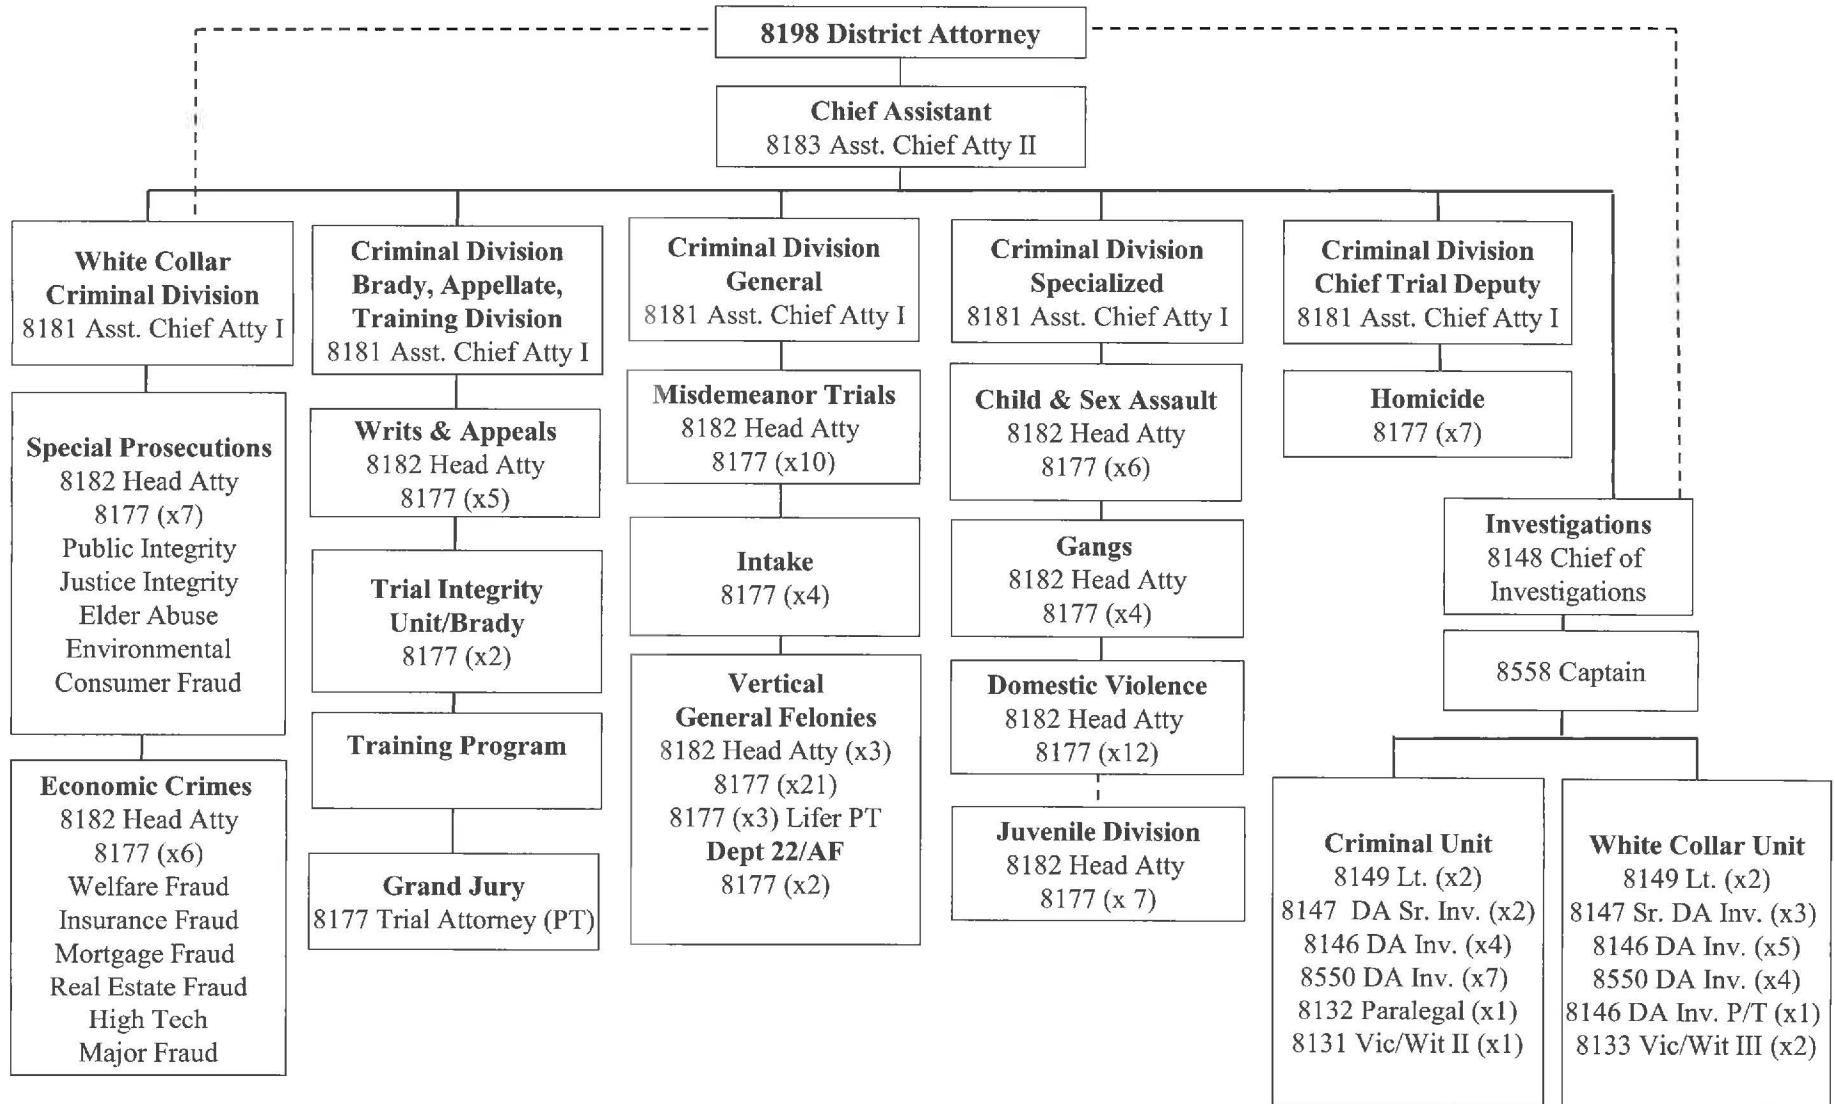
8198 District Attorney

Chief Assistant
8183 Asst. Chief Atty II

White Collar Criminal Division
8181 Asst. Chief Atty I

Special Prosecutions
8182 Head Atty
8177 (x7)
Public Integrity
Justice Integrity
Elder Abuse
Environmental
Consumer Fraud

Economic Crimes
8182 Head Atty
8177 (x6)
Welfare Fraud
Insurance Fraud
Mortgage Fraud
Real Estate Fraud
High Tech
Major Fraud

Criminal Division Brady, Appellate, Training Division
8181 Asst. Chief Atty I

Writs & Appeals
8182 Head Atty
8177 (x5)

Trial Integrity Unit/Brady
8177 (x2)

Training Program

Grand Jury
8177 Trial Attorney (PT)

Criminal Division General
8181 Asst. Chief Atty I

Misdemeanor Trials
8182 Head Atty
8177 (x10)

Intake
8177 (x4)

Vertical General Felonies
8182 Head Atty (x3)
8177 (x21)
8177 (x3) Lifer PT
Dept 22/AF
8177 (x2)

Criminal Division Specialized
8181 Asst. Chief Atty I

Child & Sex Assault
8182 Head Atty
8177 (x6)

Gangs
8182 Head Atty
8177 (x4)

Domestic Violence
8182 Head Atty
8177 (x12)

Juvenile Division
8182 Head Atty
8177 (x 7)

Criminal Division Chief Trial Deputy
8181 Asst. Chief Atty I

Homicide
8177 (x7)

Investigations
8148 Chief of Investigations

8558 Captain

Criminal Unit
8149 Lt. (x2)
8147 DA Sr. Inv. (x2)
8146 DA Inv. (x4)
8550 DA Inv. (x7)
8132 Paralegal (x1)
8131 Vic/Wit II (x1)

White Collar Unit
8149 Lt. (x2)
8147 Sr. DA Inv. (x3)
8146 DA Inv. (x5)
8550 DA Inv. (x4)
8146 DA Inv. P/T (x1)
8133 Vic/Wit III (x2)